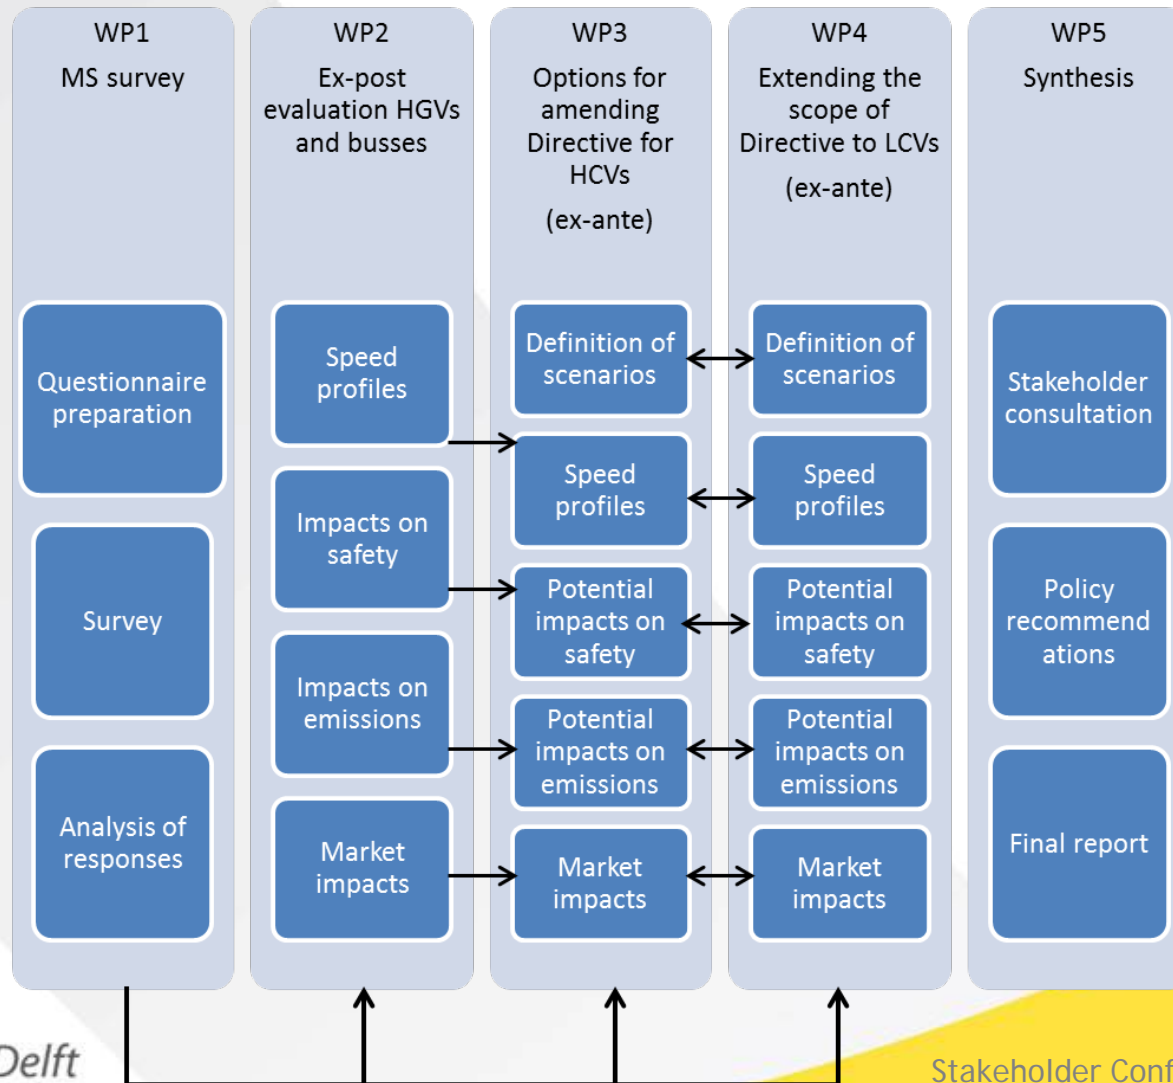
WP1
MS survey

Questionnaire preparation

Survey

Analysis of responses

WP2
Ex-post evaluation HGVs and busses

Speed profiles

Impacts on safety

Impacts on emissions

Market impacts

WP3
Options for amending Directive for HCVs
(ex-ante)

Definition of scenarios

Speed profiles

Potential impacts on safety

Potential impacts on emissions

Market impacts

WP4
Extending the scope of Directive to LCVs
(ex-ante)

Definition of scenarios

Speed profiles

Potential impacts on safety

Potential impacts on emissions

Market impacts

WP5
Synthesis

Stakeholder consultation

Policy recommend ations

Final report

Delft

Stakeholder Conf